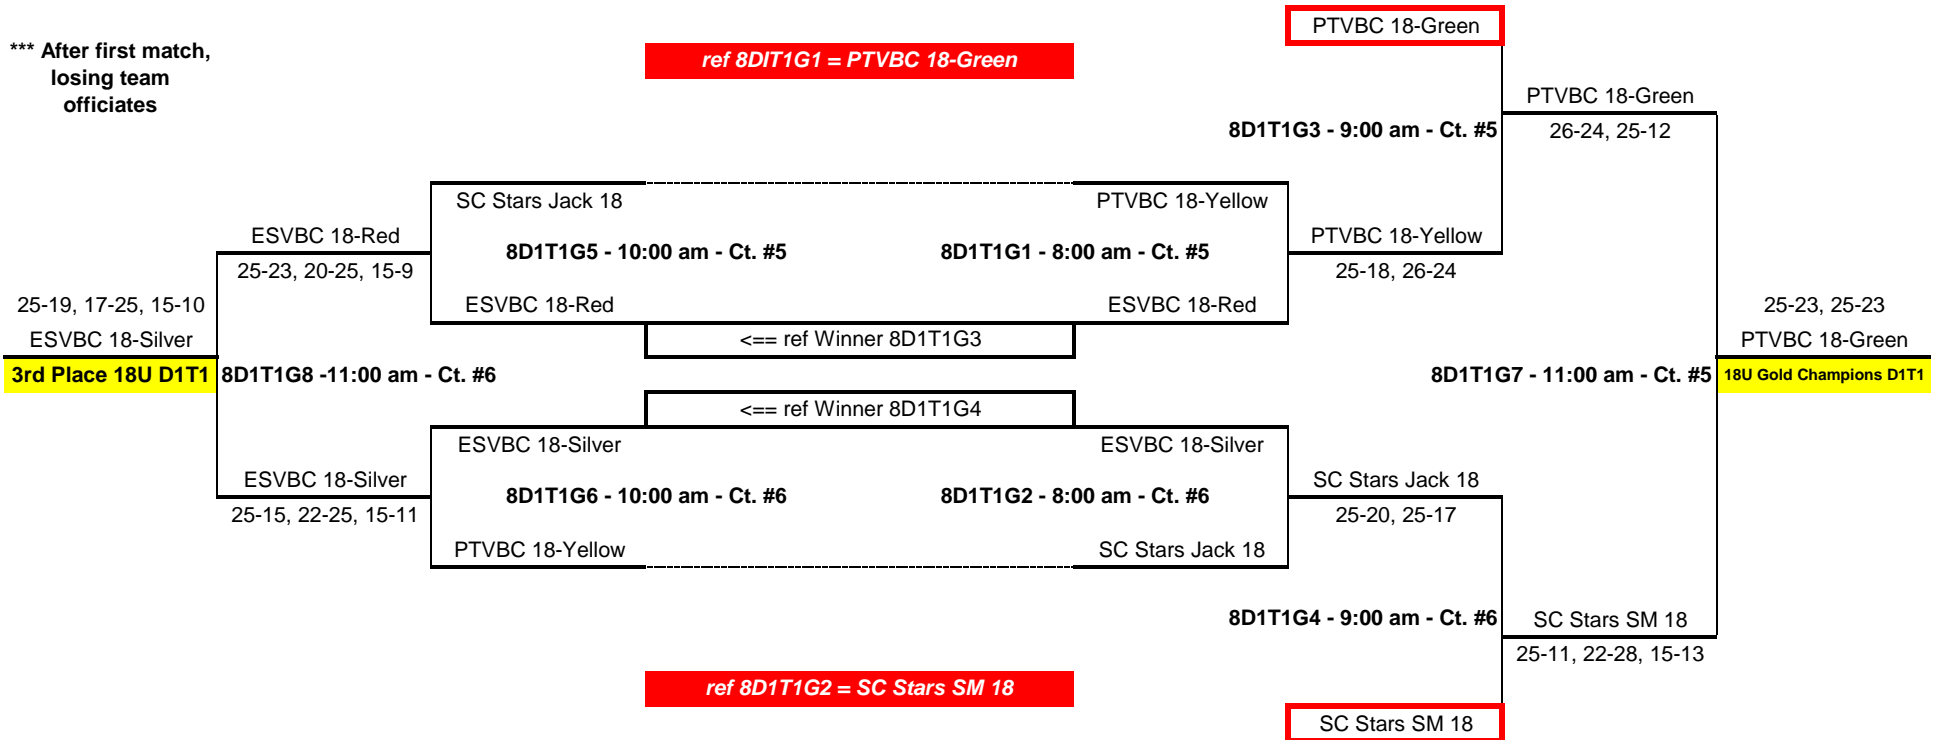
*** After first match, losing team officiates

ref 8DIT1G1 = PTVBC 18-Green

PTVBC 18-Green

PTVBC 18-Green

8D1T1G3 - 9:00 am - Ct. #5

26-24, 25-12

SC Stars Jack 18

PTVBC 18-Yellow

ESVBC 18-Red

8D1T1G5 - 10:00 am - Ct. #5

8D1T1G1 - 8:00 am - Ct. #5

PTVBC 18-Yellow

25-23, 20-25, 15-9

25-18, 26-24

25-19, 17-25, 15-10

ESVBC 18-Red

ESVBC 18-Red

25-23, 25-23

ESVBC 18-Silver

<== ref Winner 8D1T1G3

PTVBC 18-Green

3rd Place 18U D1T1

8D1T1G8 -11:00 am - Ct. #6

8D1T1G7 - 11:00 am - Ct. #5

18U Gold Champions D1T1

<== ref Winner 8D1T1G4

ESVBC 18-Silver

ESVBC 18-Silver

ESVBC 18-Silver

SC Stars Jack 18

8D1T1G6 - 10:00 am - Ct. #6

8D1T1G2 - 8:00 am - Ct. #6

25-15, 22-25, 15-11

25-20, 25-17

PTVBC 18-Yellow

SC Stars Jack 18

8D1T1G4 - 9:00 am - Ct. #6

SC Stars SM 18

25-11, 22-28, 15-13

ref 8D1T1G2 = SC Stars SM 18

SC Stars SM 18